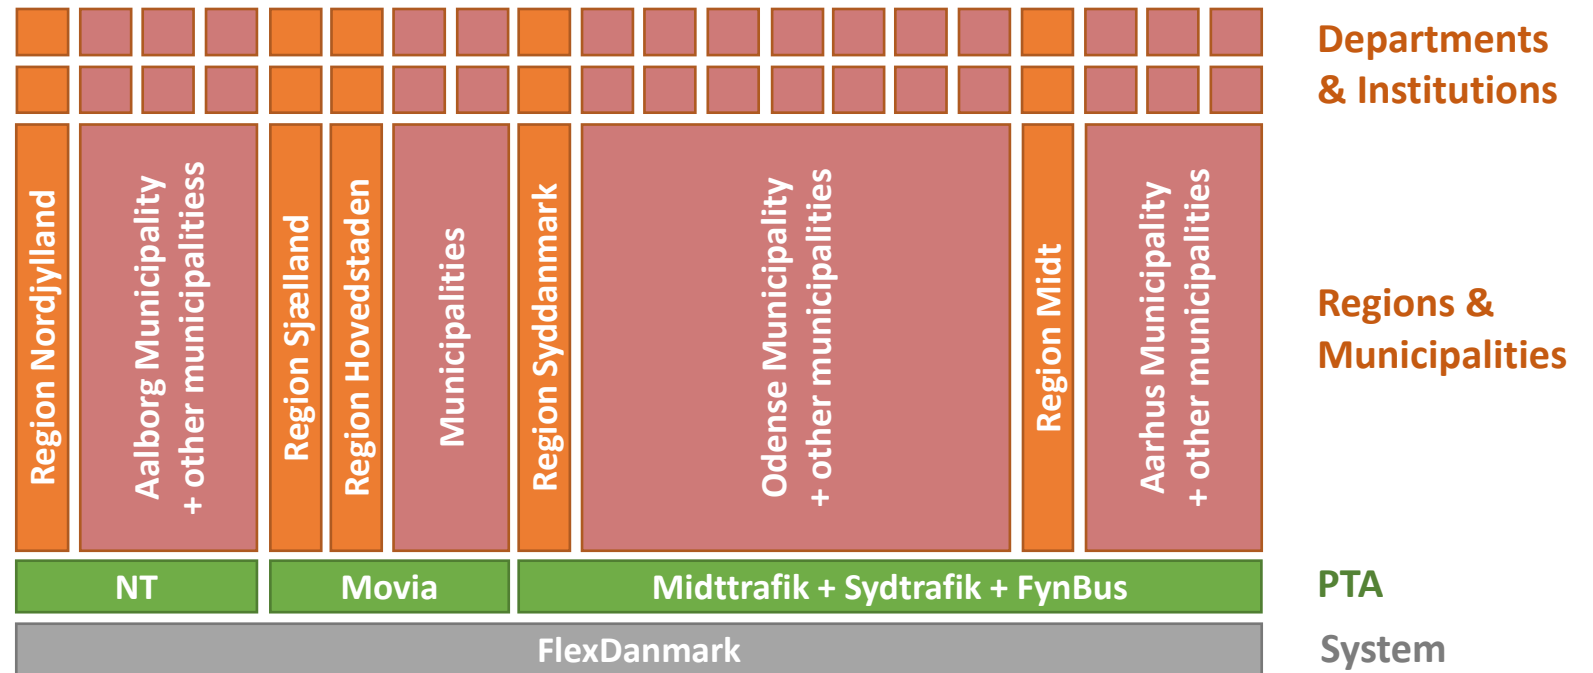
Departments & Institutions

Region Nordjylland

Aalborg Municipality + other municipalitiess

Region Sjælland

Region Hovedstaden

Municipalities

Region Syddanmark

Odense Municipality + other municipalities

Region Midt

Aarhus Municipality + other municipalities

Regions & Municipalities

NT

Movia

Midttrafik + Sydtrafik + FynBus

PTA

FlexDanmark

System